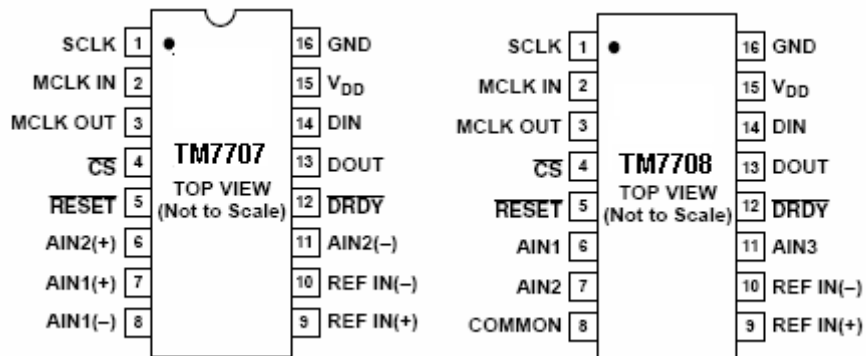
SCLK 1
MCLK IN 2
MCLK OUT 3
$\overline{CS}$ 4
$\overline{RESET}$ 5
AIN2(+) 6
AIN1(+) 7
AIN1(–) 8
16 GND
15 $V_{DD}$
14 DIN
13 DOUT
12 $\overline{DRDY}$
11 AIN2(–)
10 REF IN(–)
9 REF IN(+)
TM7707
TOP VIEW
(Not to Scale)

SCLK 1
MCLK IN 2
MCLK OUT 3
$\overline{CS}$ 4
$\overline{RESET}$ 5
AIN1 6
AIN2 7
COMMON 8
16 GND
15 $V_{DD}$
14 DIN
13 DOUT
12 $\overline{DRDY}$
11 AIN3
10 REF IN(–)
9 REF IN(+)
TM7708
TOP VIEW
(Not to Scale)